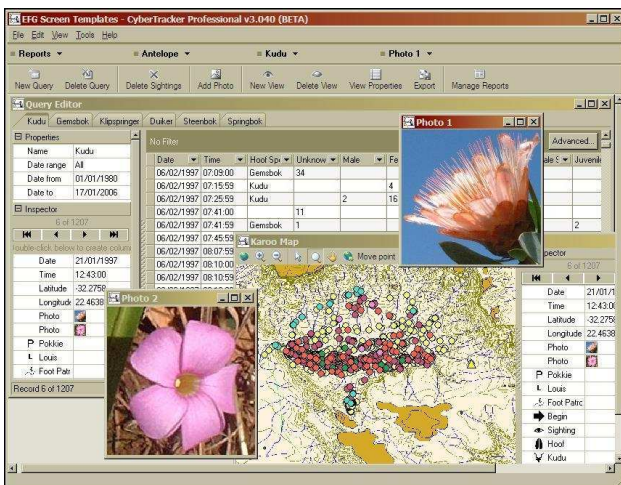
EFG Screen Templates - CyberTracker Professional v3.040 (BETA)
File Edit View Tools Help
Reports ▾ Antelope ▾ Kudu ▾ Photo 1 ▾
New Query Delete Query Delete Sightings Add Photo New View Delete View View Properties Export Manage Reports
Query Editor
Kudu Gemsbok Klipspringer Duiker Steenbok Springbok
Properties

| | |
|---|---|
| Name | Kudu |
| Date range | All |
| Date from | 01/01/1980 |
| Date to | 17/01/2006 |

Inspector
6 of 1207
Double-click below to create column

| | |
|---|---|
| Date | 21/01/1997 |
| Time | 12:43:00 |
| Latitude | -32.2758 |
| Longitude | 22.4638 |
| Photo | |
| Photo | |

Pokkie
Louis
Foot Patrol
Record 6 of 1207
No Filter
Advanced...

| Date | Time | Hoof Sp | Unknow | Male | Fe | ale S | Juvenile |
|---|---|---|---|---|---|---|---|
| 06/02/1997 | 07:09:00 | Gemsbok | 34 | | | | |
| 06/02/1997 | 07:15:59 | Kudu | | | 4 | | |
| 06/02/1997 | 07:25:59 | Kudu | | 2 | 16 | | |
| 06/02/1997 | 07:41:00 | | 11 | | | | |
| 06/02/1997 | 07:41:59 | Gemsbok | 1 | | | | 2 |
| 06/02/1997 | 07:45:59 | | | | | | |
| 06/02/1997 | 08:07:59 | | | | | | |
| 06/02/1997 | 08:10:00 | | | | | | |
| 06/02/1997 | 08:10:59 | | | | | | |

Photo 1
Karoo Map
Move point
Photo 2
Inspector
6 of 1207

| | |
|---|---|
| Date | 21/01/1 |
| Time | 12:43:0 |
| Latitude | -32.275 |
| Longitude | 22.4638 |
| Photo | |
| Photo | |

Pokkie
Louis
Foot Patro
Begin
Sighting
Hoof
Kudu